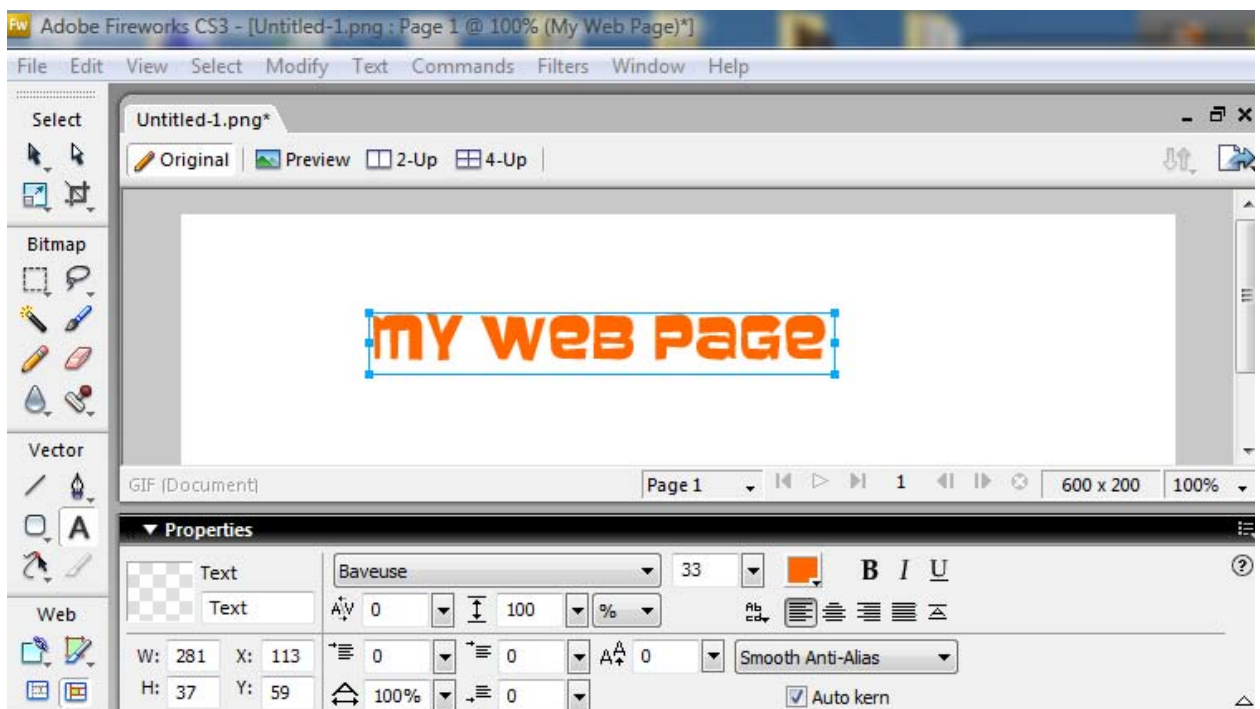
Fw Adobe Fireworks CS3 - [Untitled-1.png : Page 1 @ 100% (My Web Page)*]

File Edit View Select Modify Text Commands Filters Window Help

Select

Bitmap

Vector

A

Web

Untitled-1.png*

Original Preview 2-Up 4-Up

MY WEB PAGE

GIF (Document)

Page 1

1

600 x 200

100%

▼ Properties

Text

Text

Baveuse

33

B I U

0

100

%

W: 281 X: 113

H: 37 Y: 59

0

0

0

Smooth Anti-Alias

100%

0

Auto kern